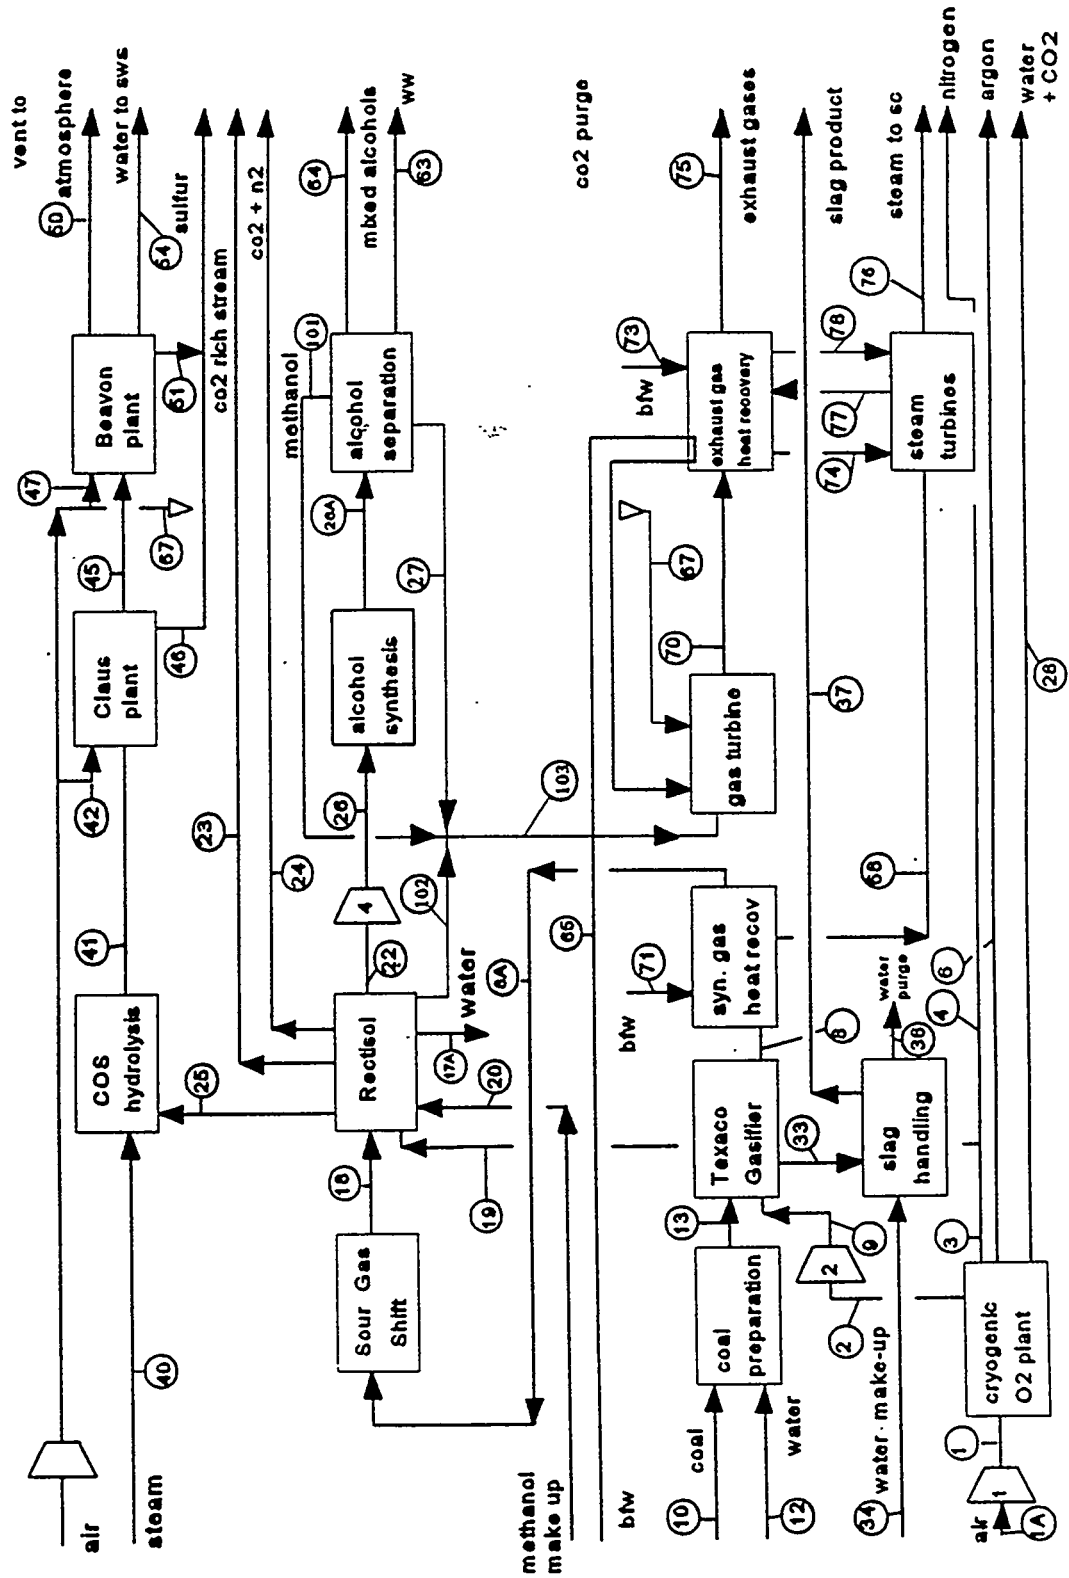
vent to
50 atmosphere
water to sws
54 sulfur
co2 rich stream
co2 + n2
64 mixed alcohols
63 ww
co2 purge
75 exhaust gases
slag product
steam to sc
nitrogen
argon
water + CO2

air
steam
40
41
42
47
Claus plant
45
46
67
Beavon plant
51
COS hydrolysis
25
23
24
methanol
101
alcohol separation
20A
alcohol synthesis
27
26
4
22
102
Rectisol
water
17A
20
19
18
Sour Gas Shift
methanol make up
6A
66
103
bfw
73
exhaust gas heat recovery
78
77
76
74
steam turbines
67
70
gas turbine
37
68
bfw
71
syn. gas heat recov
8
water purge
38
Texaco Gasifier
33
slag handling
4
6
13
coal preparation
9
2
2
3
coal
water
10
12
34 water make-up
1
cryogenic O2 plant
air
1
1A
28
bfw